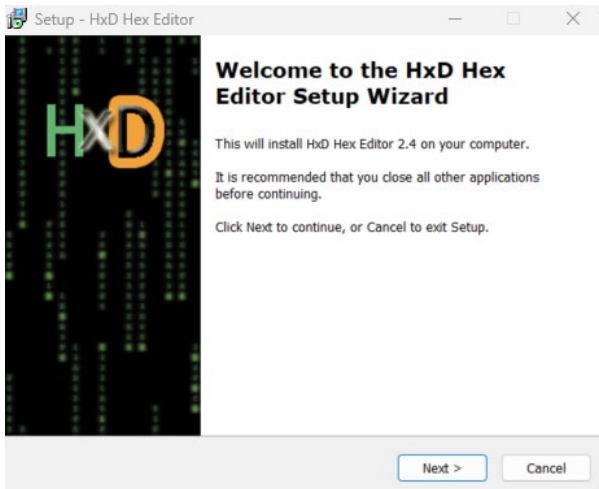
Setup - HxD Hex Editor

HxD

Welcome to the HxD Hex Editor Setup Wizard

This will install HxD Hex Editor 2.4 on your computer.

It is recommended that you close all other applications before continuing.

Click Next to continue, or Cancel to exit Setup.

Next >
Cancel